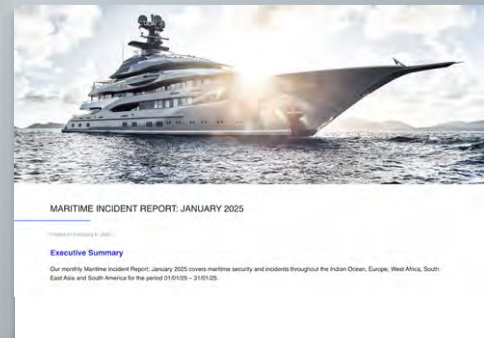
MARITIME INCIDENT REPORT: JANUARY 2025

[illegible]

Executive Summary

Our monthly Maritime Incident Report: January 2025 covers maritime security and incidents throughout the Indian Ocean, Europe, West Africa, South East Asia and South America for the period 01/01/25 – 31/01/25.